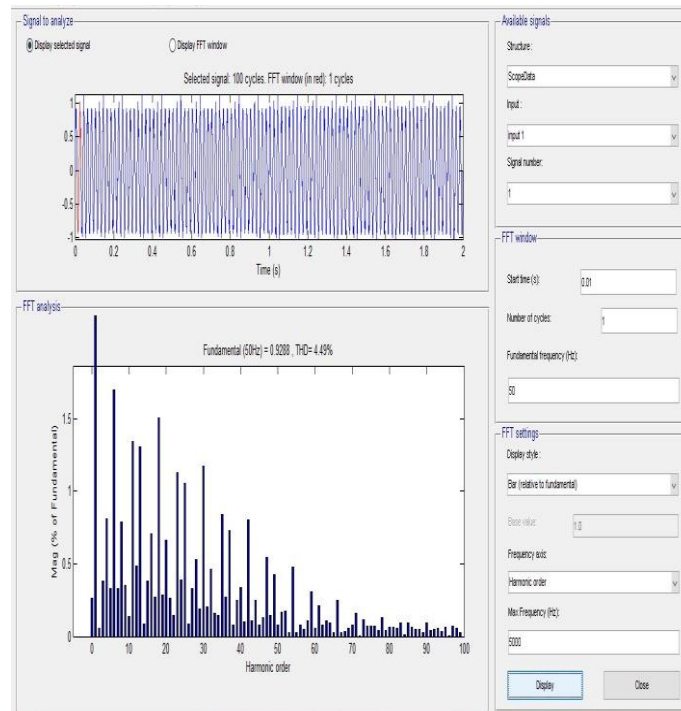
Signal to analyze

Display selected signal

Display FFT window

Selected signal: 100 cycles. FFT window (in red): 1 cycles

1
0.5
0
-0.5
-1

0 0.2 0.4 0.6 0.8 1 1.2 1.4 1.6 1.8 2

Time (s)

FFT analysis

Fundamental (50Hz) = 0.9288 , THD= 4.49%

Mag (% of Fundamental)

1.5
1
0.5
0

0 10 20 30 40 50 60 70 80 90 100

Harmonic order

Available signals

Structure :

ScopeData

Input :

input 1

Signal number:

1

FFT window

Start time (s):

0.01

Number of cycles:

1

Fundamental frequency (Hz):

50

FFT settings

Display style :

Bar (relative to fundamental)

Base value:

1.0

Frequency axis:

Harmonic order

Max Frequency (Hz):

5000

Display

Close